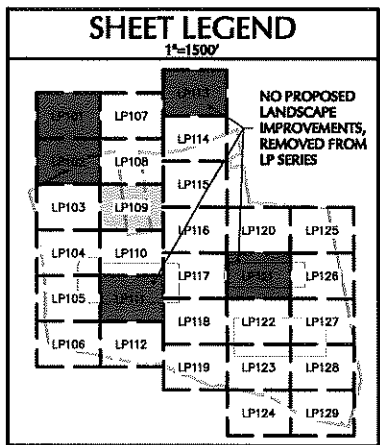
SHEET LEGEND
1"=1500'

NO PROPOSED LANDSCAPE IMPROVEMENTS, REMOVED FROM LP SERIES

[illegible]
LP107
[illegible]
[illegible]
LP114
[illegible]
LP108
LP115
LP103
LP109
LP116
LP120
LP125
LP104
LP110
LP117
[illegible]
LP126
LP105
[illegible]
LP118
LP122
LP127
LP106
LP112
LP119
LP123
LP128
LP124
LP129